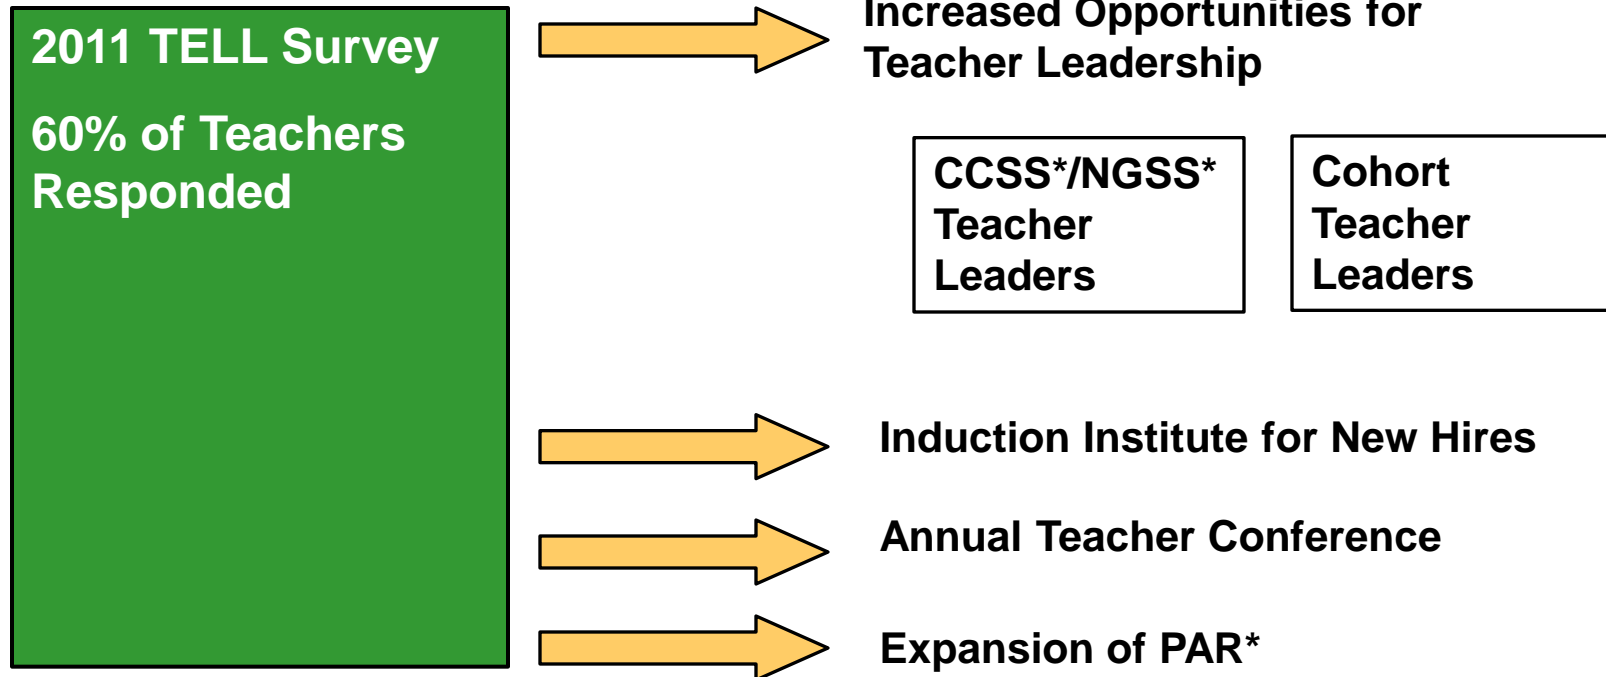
2011 TELL Survey

60% of Teachers Responded

Increased Opportunities for Teacher Leadership

CCSS*/NGSS* Teacher Leaders

Cohort Teacher Leaders

Induction Institute for New Hires

Annual Teacher Conference

Expansion of PAR*